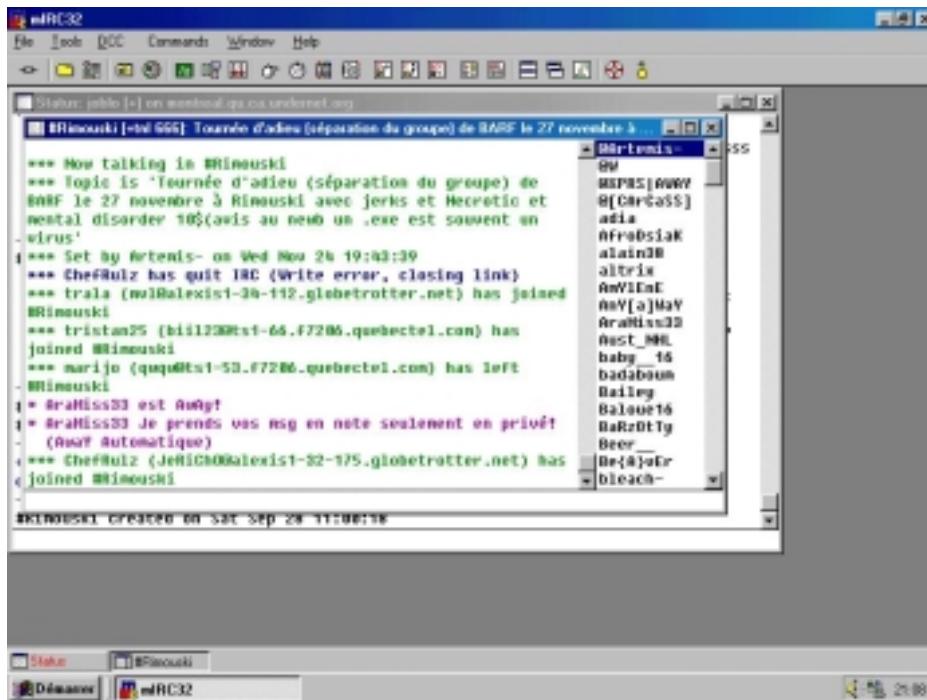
mIRC32

File Tools DCC Commands Window Help

Status: joblo [+i] on montreal.qc.ca.undernet.org

#Rimouski [+tnl 666]: Tournée d'adieu (séparation du groupe) de BARF le 27 novembre à ...

*** Now talking in #Rimouski
*** Topic is 'Tournée d'adieu (séparation du groupe) de BARF le 27 novembre à Rimouski avec jerks et Necrotic et mental disorder 10$(avis au newb un .exe est souvent un virus'
*** Set by Artemis- on Wed Nov 24 19:43:39
*** ChefRulz has quit IRC (Write error, closing link)
*** trala (mvl@alexis1-34-112.globetrotter.net) has joined #Rimouski
*** tristan25 (bii123@ts1-66.f7206.quebectel.com) has joined #Rimouski
*** marijo (ququ@ts1-53.f7206.quebectel.com) has left #Rimouski
* AraMiss33 est AwAy!
* AraMiss33 Je prends vos msg en note seulement en privé! (AwaY Automatique)
*** ChefRulz (JeRiCh0@alexis1-32-175.globetrotter.net) has joined #Rimouski

@Artemis-
@W
@SPRS|AWAY
@[CArCaSS]
adia
AfroDsiaK
alain38
altrix
AmV1EnE
AnV[a]WaY
AraMiss33
Aust_NHL
baby__16
badaboum
Bailey
Baloue16
BaRz0tTy
Beer__
Be{A}uEr
bleach-

#Rimouski created on Sat Sep 28 11:00:16

Status
#Rimouski

Démarrer
mIRC32
21:08